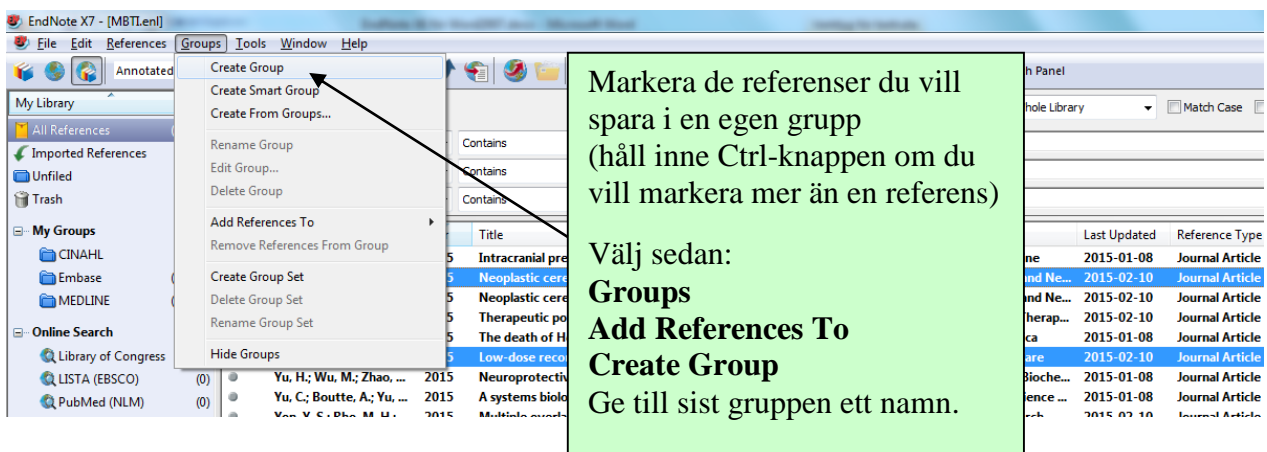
EndNote X7 - [MBTI.enl]

File Edit References Groups Tools Window Help

Annotated

My Library

All References
Imported References
Unfiled
Trash

My Groups
CINAHL
Embase
MEDLINE

Online Search
Library of Congress
LISTA (EBSCO) (0)
PubMed (NLM) (0)

Create Group
Create Smart Group
Create From Groups...
Rename Group
Edit Group...
Delete Group
Add References To
Remove References From Group
Create Group Set
Delete Group Set
Rename Group Set
Hide Groups

Contains
Contains
Contains

Title
Intracranial pre
Neoplastic cere
Neoplastic cere
Therapeutic po
The death of H
Low-dose reco
Neuroprotectiv
A systems biolo
Multiple overla

Yu, H.; Wu, M.; Zhao, ... 2015
Yu, C.; Boutte, A.; Yu, ... 2015
Yeo, Y. S.; Pho, M. H.; 2015

h Panel
hole Library
Match Case

Last Updated | Reference Type
2015-01-08 | Journal Article
2015-02-10 | Journal Article
2015-02-10 | Journal Article
2015-02-10 | Journal Article
2015-01-08 | Journal Article
2015-02-10 | Journal Article
2015-01-08 | Journal Article
2015-01-08 | Journal Article
2015-02-10 | Journal Article

Markera de referenser du vill spara i en egen grupp (håll inne Ctrl-knappen om du vill markera mer än en referens)

Välj sedan:
Groups
Add References To
Create Group
Ge till sist gruppen ett namn.